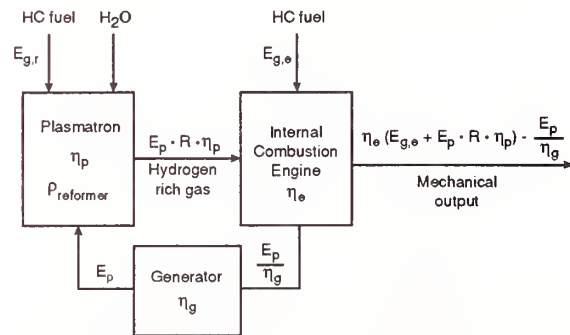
HC fuel

$H_2O$

$E_{g,r}$

HC fuel

$E_{g,e}$

Plasmatron

$\eta_p$

$\rho_{reformer}$

$E_p \cdot R \cdot \eta_p$

Hydrogen rich gas

Internal Combustion Engine

$\eta_e$

$\eta_e (E_{g,e} + E_p \cdot R \cdot \eta_p) - \frac{E_p}{\eta_g}$

Mechanical output

$E_p$

Generator

$\eta_g$

$\frac{E_p}{\eta_g}$